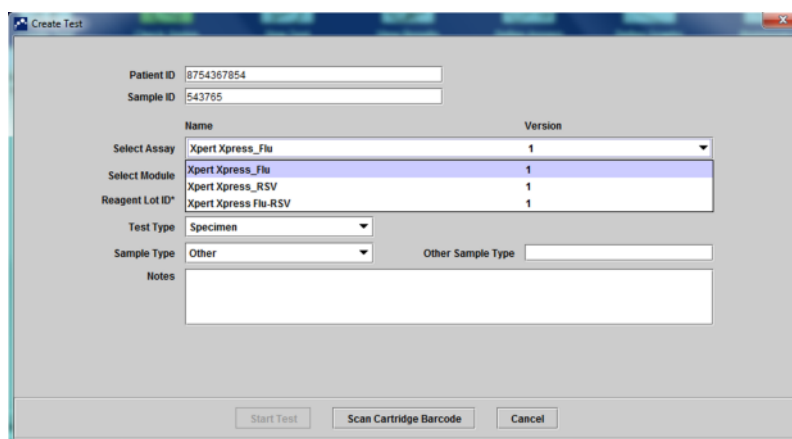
Create Test

Patient ID 8754367854
Sample ID 543765

Name Version
Select Assay Xpert Xpress_Flu 1
Select Module
Reagent Lot ID*

| Xpert Xpress_Flu | 1 |
|---|---|
| Xpert Xpress_RSV | 1 |
| Xpert Xpress Flu-RSV | 1 |

Test Type Specimen
Sample Type Other
Other Sample Type
Notes

Start Test
Scan Cartridge Barcode
Cancel